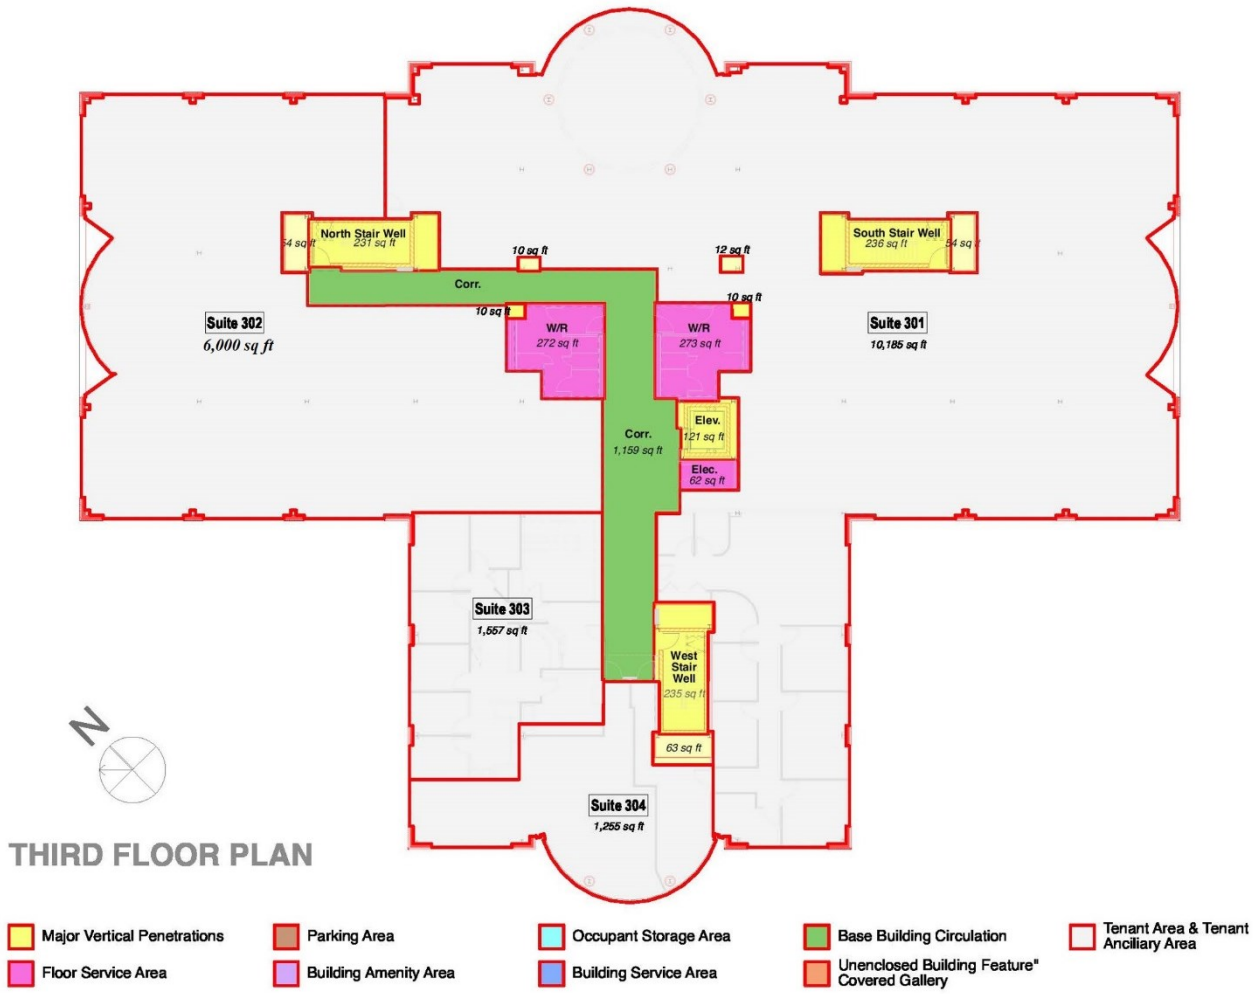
North Stair Well
231 sq ft

54 sq ft

10 sq ft

12 sq ft

South Stair Well
236 sq ft

54 sq ft

Corr.

10 sq ft

10 sq ft

Suite 302
6,000 sq ft

W/R
272 sq ft

W/R
273 sq ft

Suite 301
10,185 sq ft

Elev.
121 sq ft

Corr.
1,159 sq ft

Elec.
62 sq ft

Suite 303
1,557 sq ft

West Stair Well
235 sq ft

63 sq ft

N

Suite 304
1,255 sq ft

THIRD FLOOR PLAN

Major Vertical Penetrations
Parking Area
Occupant Storage Area
Base Building Circulation
Tenant Area & Tenant Anciliary Area
Floor Service Area
Building Amenity Area
Building Service Area
Unenclosed Building Feature" Covered Gallery